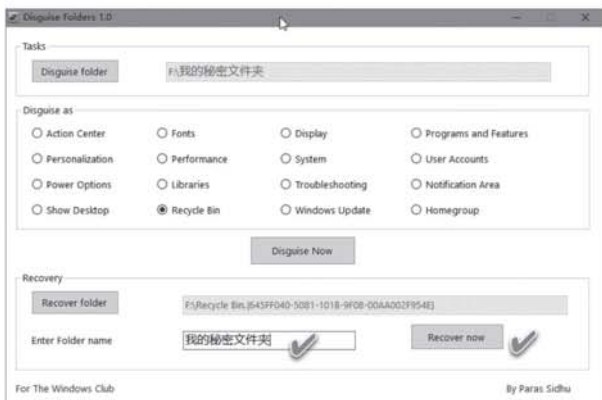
Disguise Folders 1.0

Tasks

Disguise folder

F:\我的秘密文件夹

Disguise as

Action Center

Fonts

Display

Programs and Features

Personalization

Performance

System

User Accounts

Power Options

Libraries

Troubleshooting

Notification Area

Show Desktop

Recycle Bin

Windows Update

Homegroup

Disguise Now

Recovery

Recover folder

F:\Recycle Bin.{645FF040-5081-101B-9F08-00AA002F954E}

Enter Folder name

我的秘密文件夹

Recover now

For The Windows Club

By Paras Sidhu